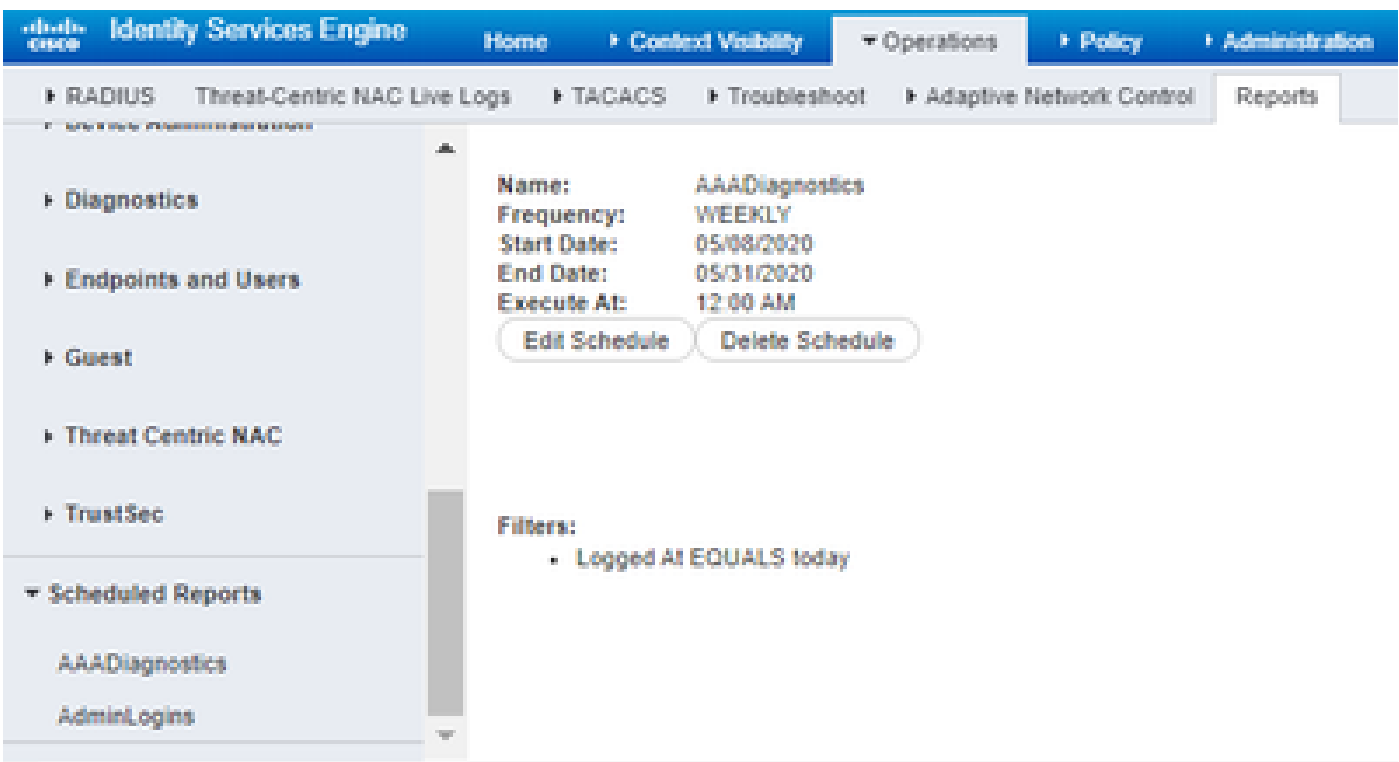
cisco Identity Services Engine Home ▸ Context Visibility ▾ Operations ▸ Policy ▸ Administration

▸ RADIUS Threat-Centric NAC Live Logs ▸ TACACS ▸ Troubleshoot ▸ Adaptive Network Control Reports

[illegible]

▸ Diagnostics

▸ Endpoints and Users

▸ Guest

▸ Threat Centric NAC

▸ TrustSec

▾ Scheduled Reports

AAADiagnostics

AdminLogins

Name: AAADiagnostics
Frequency: WEEKLY
Start Date: 05/08/2020
End Date: 05/31/2020
Execute At: 12:00 AM

Edit Schedule Delete Schedule

Filters:
• Logged At EQUALS today